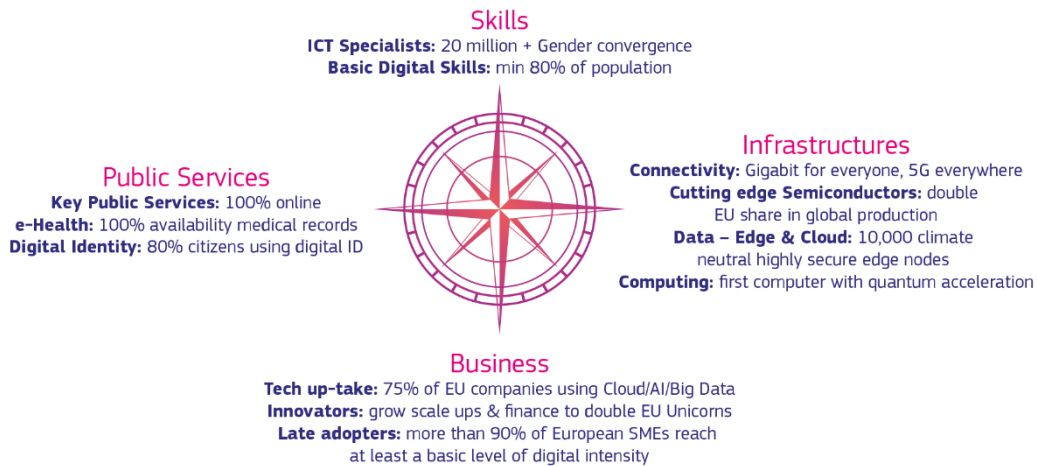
Skills
**ICT Specialists:** 20 million + Gender convergence
**Basic Digital Skills:** min 80% of population

Public Services
**Key Public Services:** 100% online
**e-Health:** 100% availability medical records
**Digital Identity:** 80% citizens using digital ID

Infrastructures
**Connectivity:** Gigabit for everyone, 5G everywhere
**Cutting edge Semiconductors:** double EU share in global production
**Data – Edge & Cloud:** 10,000 climate neutral highly secure edge nodes
**Computing:** first computer with quantum acceleration

Business
**Tech up-take:** 75% of EU companies using Cloud/AI/Big Data
**Innovators:** grow scale ups & finance to double EU Unicorns
**Late adopters:** more than 90% of European SMEs reach at least a basic level of digital intensity